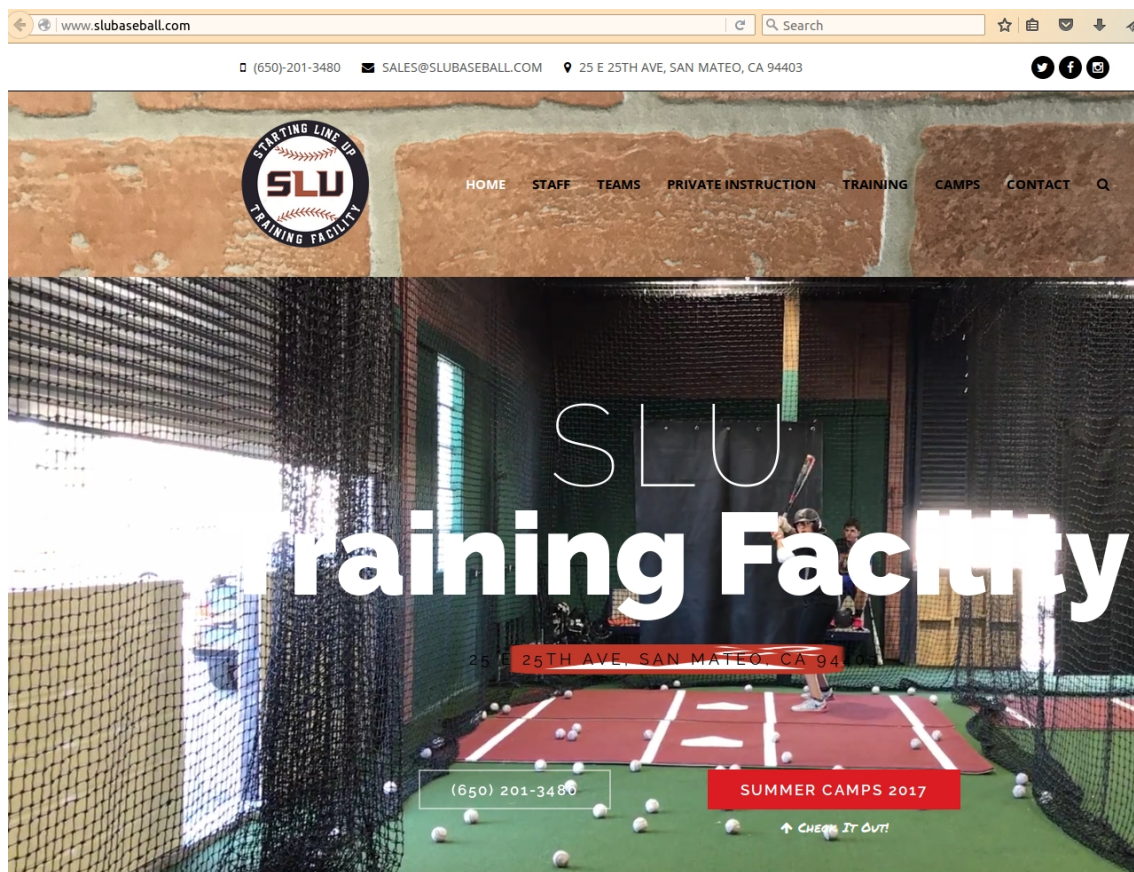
www.slubaseball.com

Search

(650)-201-3480 SALES@SLUBASEBALL.COM 25 E 25TH AVE, SAN MATEO, CA 94403

STARTING LINE UP
SLU
TRAINING FACILITY

HOME STAFF TEAMS PRIVATE INSTRUCTION TRAINING CAMPS CONTACT

SLU
raining Facility

25 E 25TH AVE, SAN MATEO, CA 94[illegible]

(650) 201-3480

SUMMER CAMPS 2017

Check It Out!